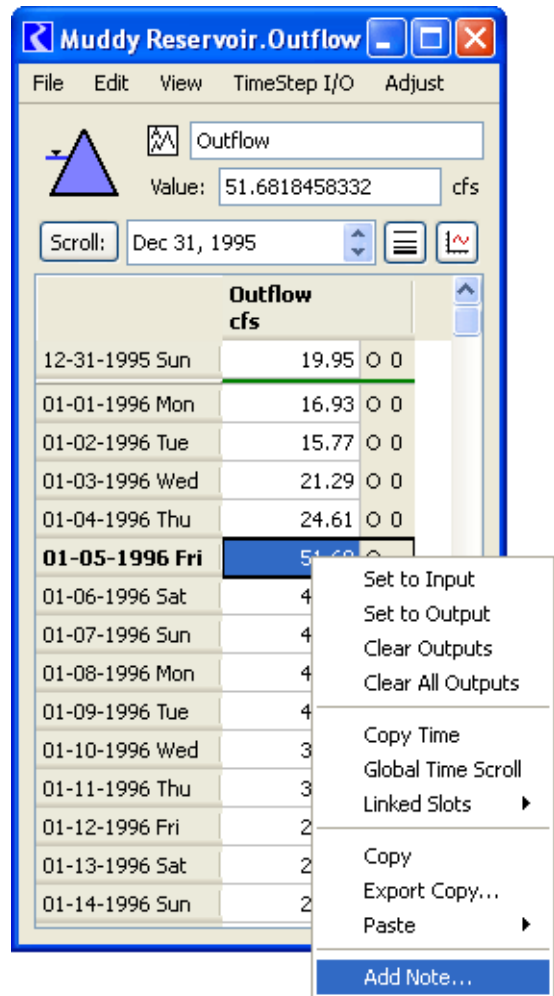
Muddy Reservoir.Outflow

File Edit View TimeStep I/O Adjust

Outflow

Value: 51.6818458332 cfs

Scroll: Dec 31, 1995

| | Outflow cfs | |
|---|---|---|
| 12-31-1995 Sun | 19.95 | O 0 |
| 01-01-1996 Mon | 16.93 | O 0 |
| 01-02-1996 Tue | 15.77 | O 0 |
| 01-03-1996 Wed | 21.29 | O 0 |
| 01-04-1996 Thu | 24.61 | O 0 |
| **01-05-1996 Fri** | 51.68 | O |
| 01-06-1996 Sat | 4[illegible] | |
| 01-07-1996 Sun | 4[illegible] | |
| 01-08-1996 Mon | 4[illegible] | |
| 01-09-1996 Tue | 4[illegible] | |
| 01-10-1996 Wed | 3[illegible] | |
| 01-11-1996 Thu | 3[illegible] | |
| 01-12-1996 Fri | 2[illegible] | |
| 01-13-1996 Sat | 2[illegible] | |
| 01-14-1996 Sun | 2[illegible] | |

Set to Input
Set to Output
Clear Outputs
Clear All Outputs
Copy Time
Global Time Scroll
Linked Slots
Copy
Export Copy...
Paste
Add Note...